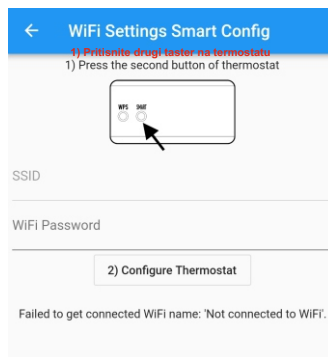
←

WiFi Settings Smart Config

1) Pritisnite drugi taster na termostatu

1) Press the second button of thermostat

WPS SMART

SSID

WiFi Password

2) Configure Thermostat

Failed to get connected WiFi name: 'Not connected to WiFi'.